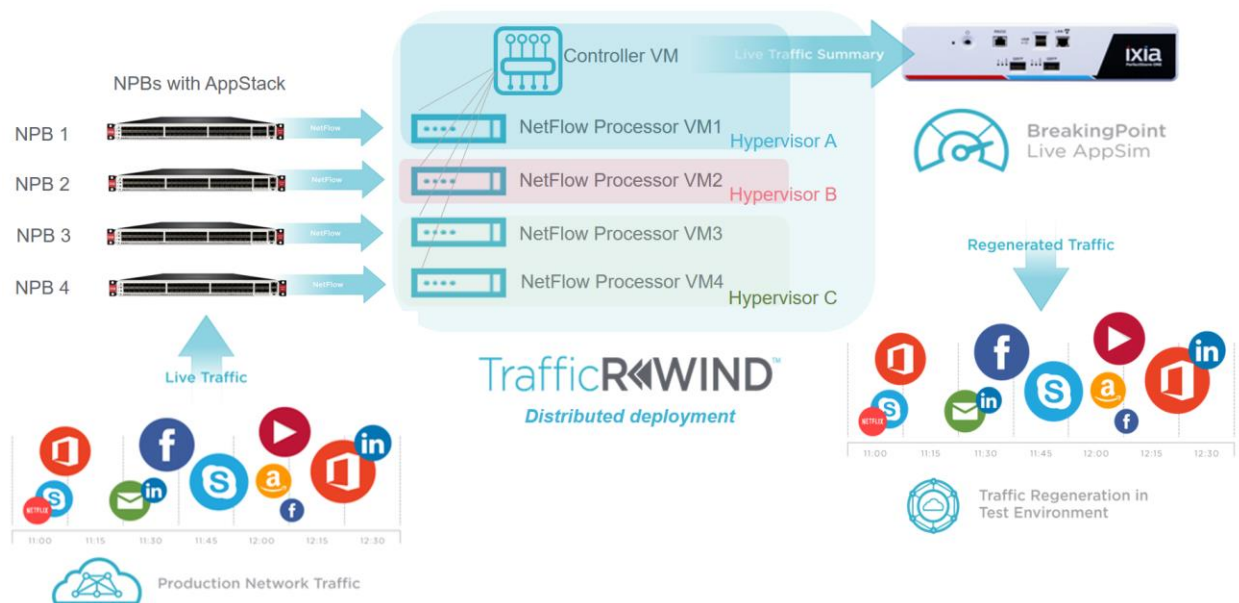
NPBs with AppStack

NPB 1
NetFlow
NPB 2
NetFlow
NPB 3
NetFlow
NPB 4
NetFlow

Controller VM
Live Traffic Summary
NetFlow Processor VM1
Hypervisor A
NetFlow Processor VM2
Hypervisor B
NetFlow Processor VM3
NetFlow Processor VM4
Hypervisor C

IXIA

BreakingPoint
Live AppSim

Regenerated Traffic

Live Traffic

TrafficREWIND™
Distributed deployment

NETFLIX
11:00 11:15 11:30 11:45 12:00 12:15 12:30

Production Network Traffic

NETFLIX
11:00 11:15 11:30 11:45 12:00 12:15 12:30

Traffic Regeneration in Test Environment